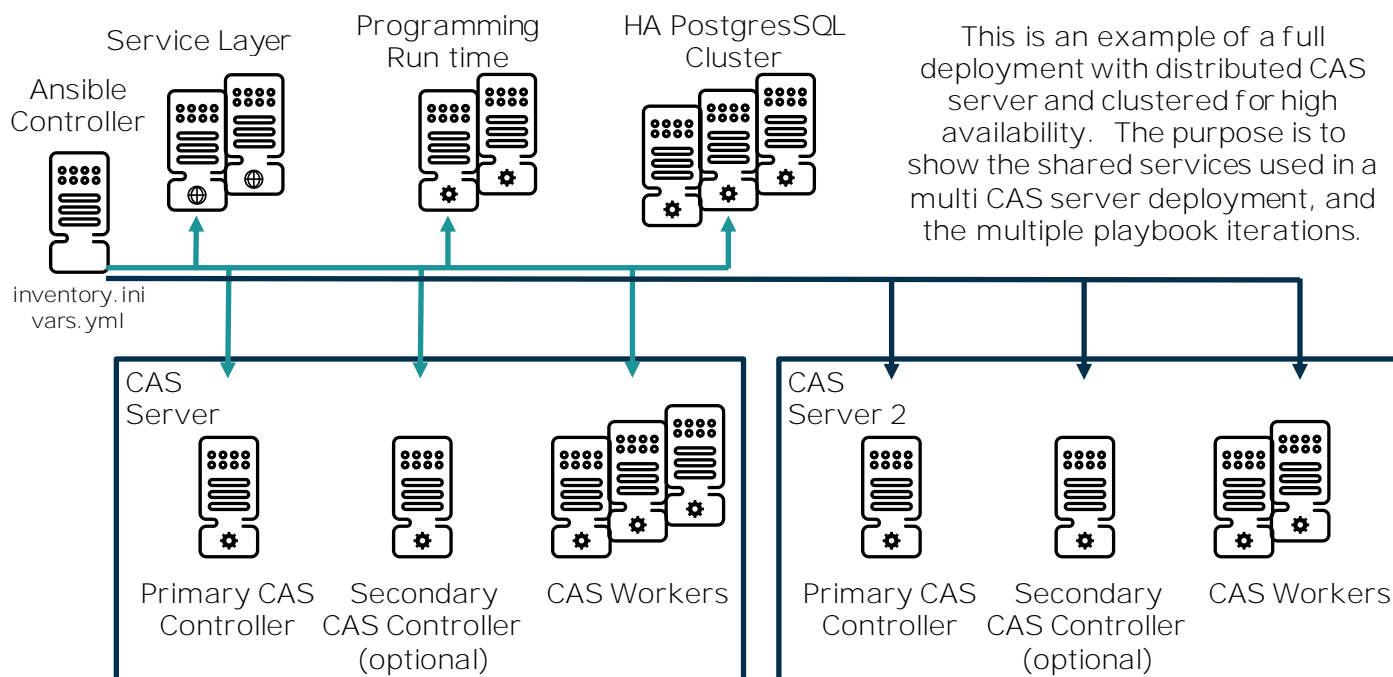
Service Layer

Programming Run time

HA PostgresSQL Cluster

This is an example of a full deployment with distributed CAS server and clustered for high availability. The purpose is to show the shared services used in a multi CAS server deployment, and the multiple playbook iterations.

Ansible Controller

inventory.ini
vars.yml

CAS Server

Primary CAS Controller

Secondary CAS Controller (optional)

CAS Workers

CAS Server 2

Primary CAS Controller

Secondary CAS Controller (optional)

CAS Workers